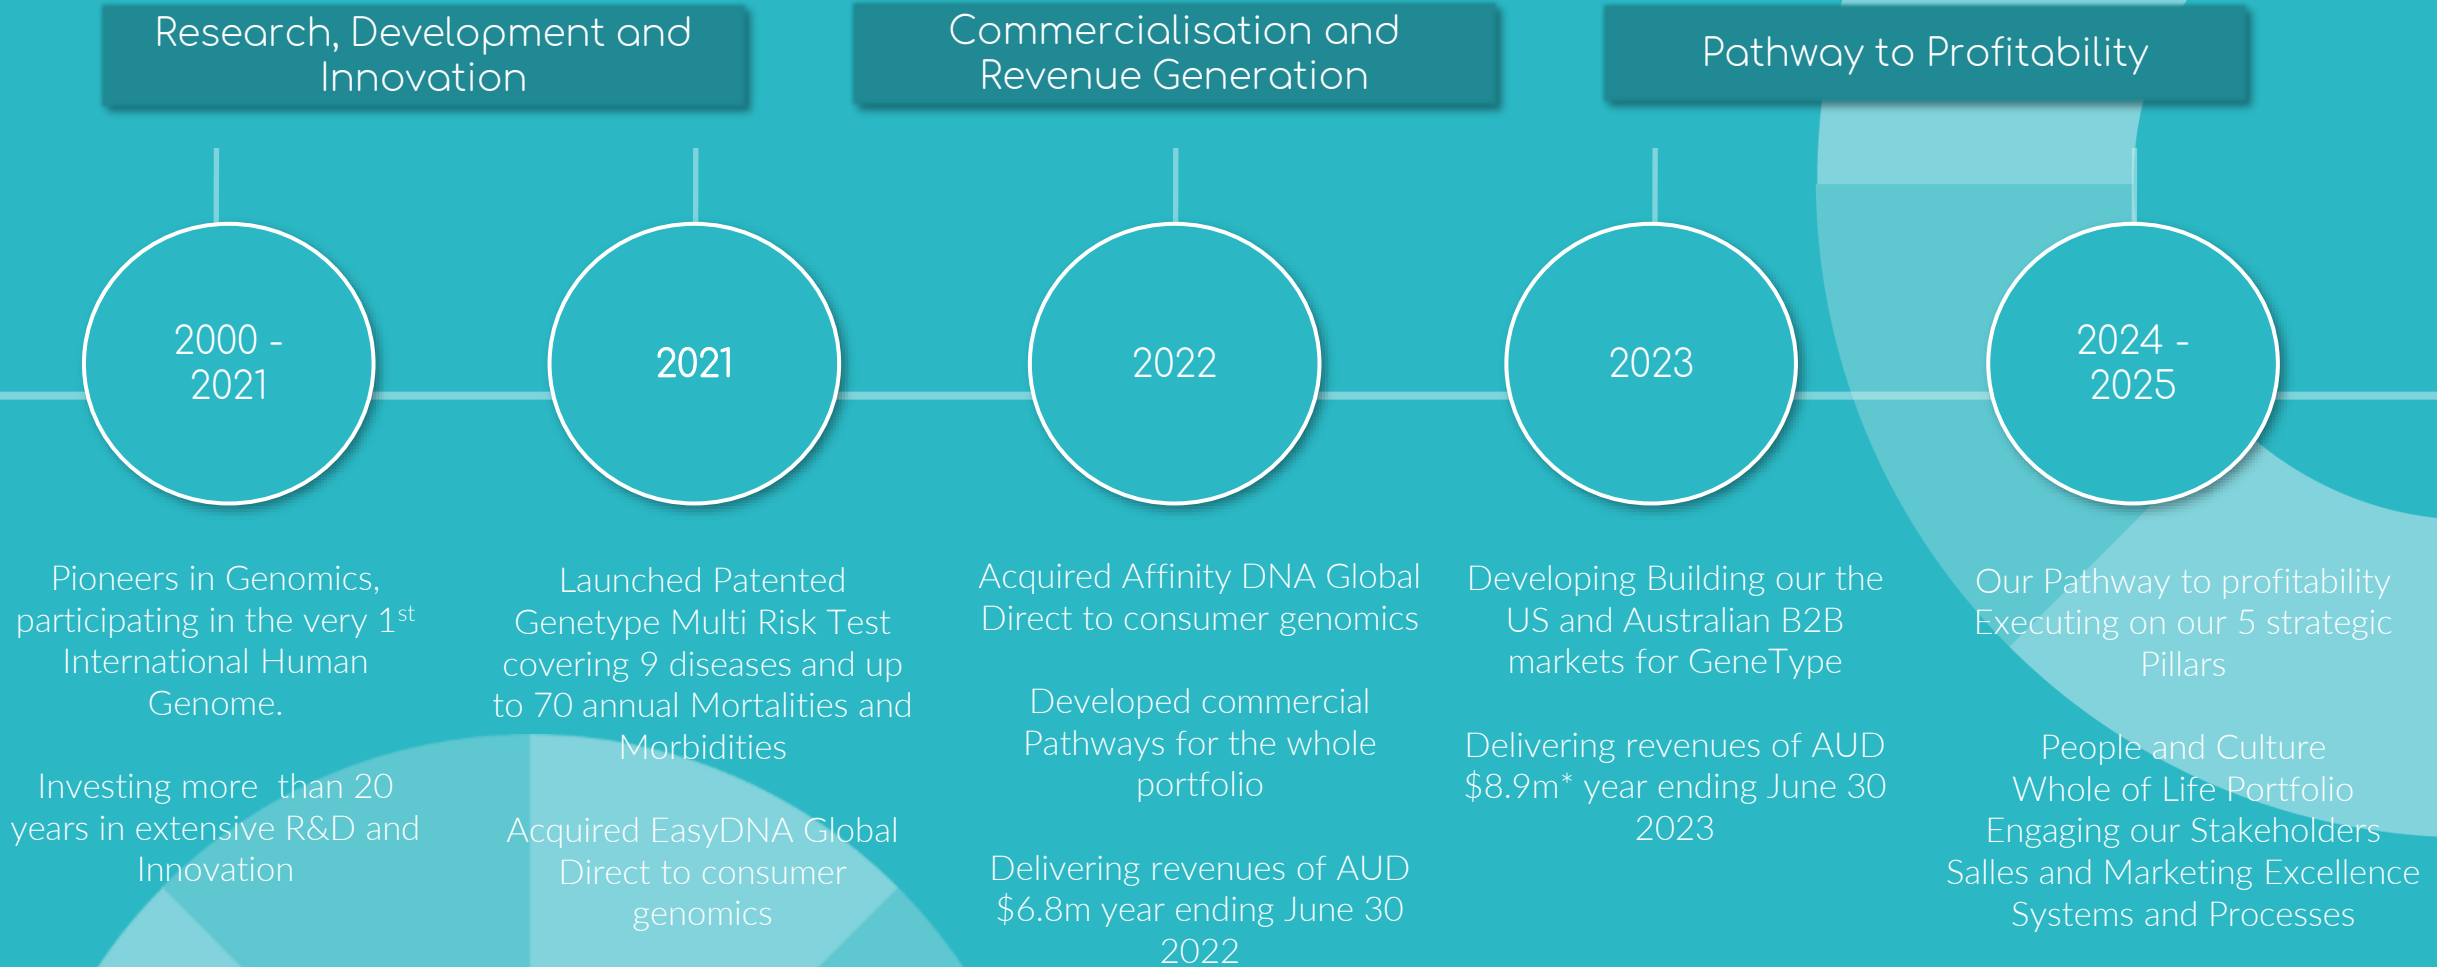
Research, Development and Innovation

Commercialisation and Revenue Generation

Pathway to Profitability

2000 - 2021

2021

2022

2023

2024 - 2025

Pioneers in Genomics, participating in the very 1$^{st}$ International Human Genome.

Investing more than 20 years in extensive R&D and Innovation

Launched Patented Genetype Multi Risk Test covering 9 diseases and up to 70 annual Mortalities and Morbidities

Acquired EasyDNA Global Direct to consumer genomics

Acquired Affinity DNA Global Direct to consumer genomics

Developed commercial Pathways for the whole portfolio

Delivering revenues of AUD \$6.8m year ending June 30 2022

Developing Building our the US and Australian B2B markets for GeneType

Delivering revenues of AUD \$8.9m* year ending June 30 2023

Our Pathway to profitability Executing on our 5 strategic Pillars

People and Culture
Whole of Life Portfolio
Engaging our Stakeholders
Salles and Marketing Excellence
Systems and Processes